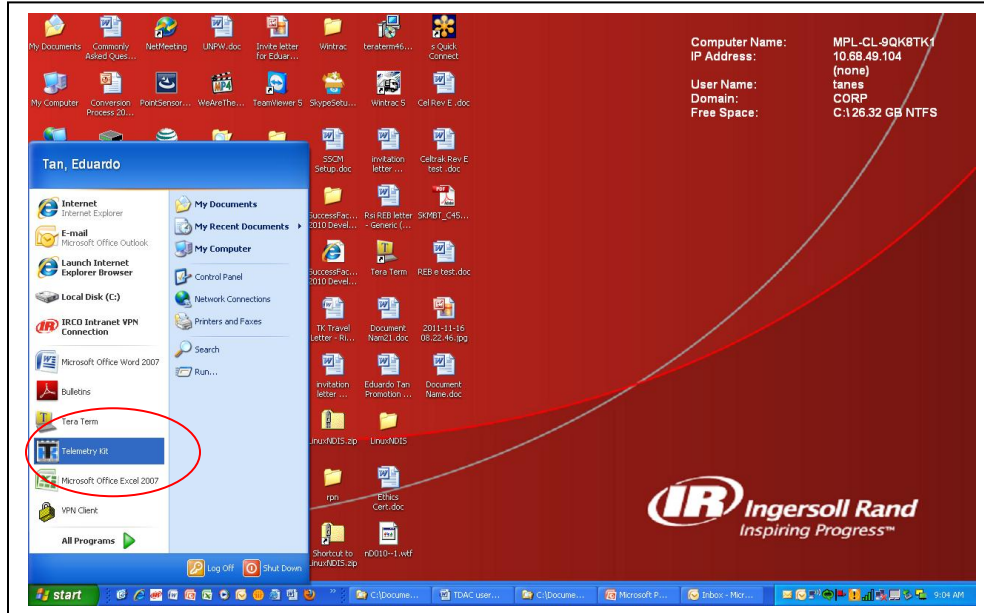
My Documents
Commonly Asked Ques...
NetMeeting
UNPW.doc
Invite letter for Eduar...
Wintrac
teraterm46...
s Quick Connect

My Computer
Conversion Process 20...
PointSensor...
WeAreThe...
TeamViewer 5
SkypeSetu...
Wintrac 5
Cel Rev E .doc

Computer Name: MPL-CL-9QK8TK1
IP Address: 10.68.49.104
(none)
User Name: tanes
Domain: CORP
Free Space: C:\ 26.32 GB NTFS

Tan, Eduardo

Internet
Internet Explorer
E-mail
Microsoft Office Outlook
Launch Internet Explorer Browser
Local Disk (C:)
IRCO Intranet VPN Connection
Microsoft Office Word 2007
Bulletins
Tera Term
Telemetry Kit
Microsoft Office Excel 2007
VPN Client
All Programs

My Documents
My Recent Documents
My Computer
Control Panel
Network Connections
Printers and Faxes
Search
Run...

Log Off
Shut Down

SSCM Setup.doc
invitation letter ...
Celtrak Rev E test .doc
SuccessFac... 2010 Devel...
Rsi REB letter - Generic (...
SKMBT_C45...
SuccessFac... 2010 Devel...
Tera Term
REB e test.doc
TK Travel Letter - Ri...
Document Nam21.doc
2011-11-16 08.22.46.jpg
invitation letter ...
Eduardo Tan Promotion ...
Document Name.doc
LinuxNDIS.zip
LinuxNDIS
rpn
Ethics Cert.doc
Shortcut to LinuxNDIS.zip
nD010--1.wtf

Ingersoll Rand
Inspiring Progress™

start
C:\Docume...
TDAC user...
C:\Docume...
Microsoft P...
Inbox - Micr...
9:04 AM